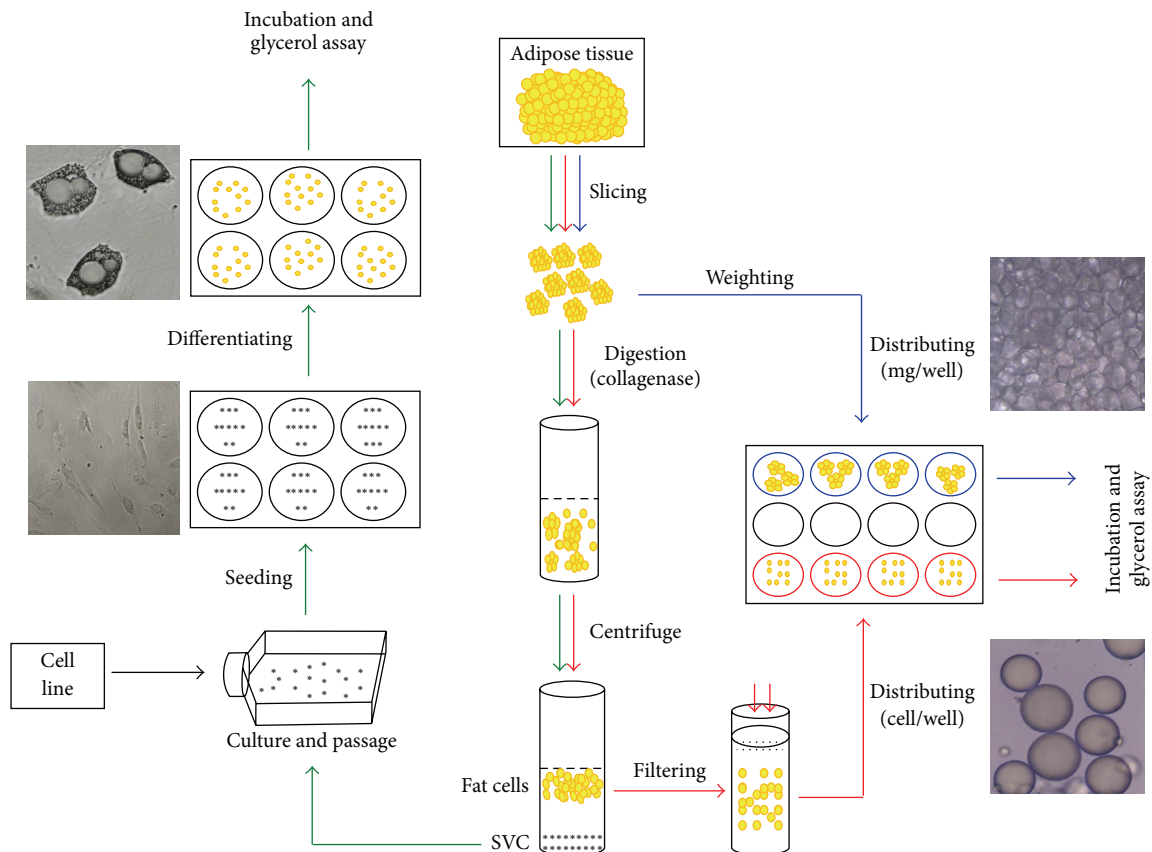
Incubation and glycerol assay

Adipose tissue

Slicing

Weighting

Differentiating

Digestion (collagenase)

Distributing (mg/well)

Incubation and glycerol assay

Seeding

Centrifuge

Cell line

Culture and passage

Distributing (cell/well)

Filtering

Fat cells

SVC